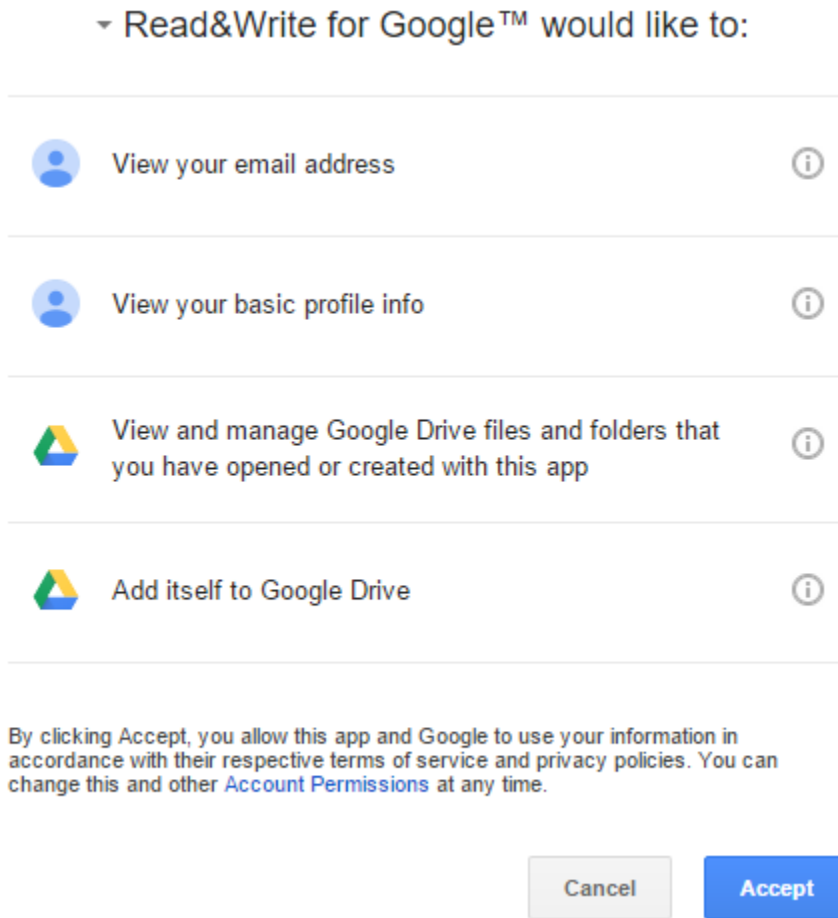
Read&Write for Google™ would like to:

View your email address

View your basic profile info

View and manage Google Drive files and folders that you have opened or created with this app

Add itself to Google Drive

By clicking Accept, you allow this app and Google to use your information in accordance with their respective terms of service and privacy policies. You can change this and other Account Permissions at any time.

Cancel

Accept